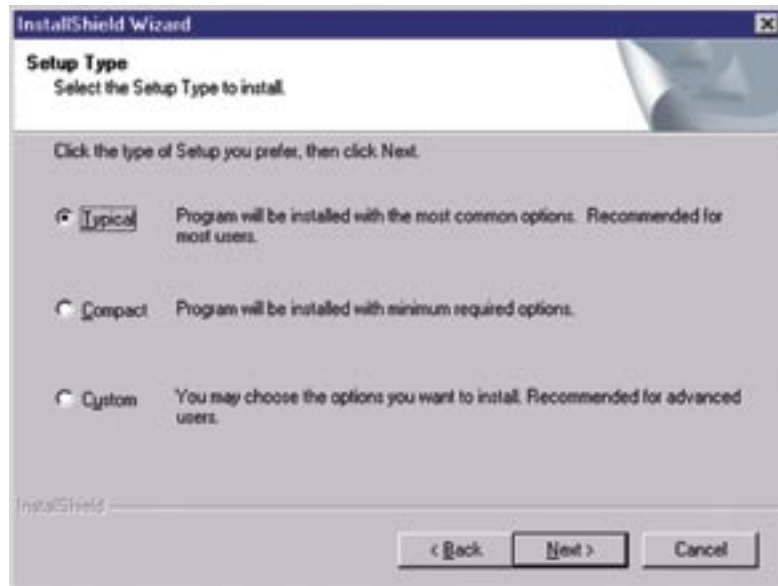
InstallShield Wizard

Setup Type
Select the Setup Type to install.

Click the type of Setup you prefer, then click Next.

Typical Program will be installed with the most common options. Recommended for most users.

Compact Program will be installed with minimum required options.

Custom You may choose the options you want to install. Recommended for advanced users.

InstallShield

< Back Next > Cancel